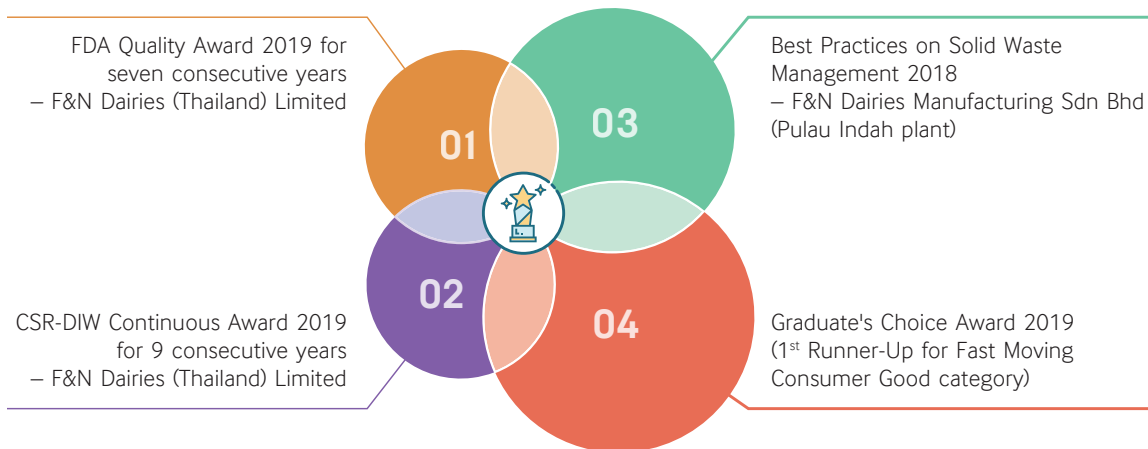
FDA Quality Award 2019 for seven consecutive years – F&N Dairies (Thailand) Limited

01

03

Best Practices on Solid Waste Management 2018 – F&N Dairies Manufacturing Sdn Bhd (Pulau Indah plant)

02

CSR-DIW Continuous Award 2019 for 9 consecutive years – F&N Dairies (Thailand) Limited

04

Graduate's Choice Award 2019 (1$^{st}$ Runner-Up for Fast Moving Consumer Good category)